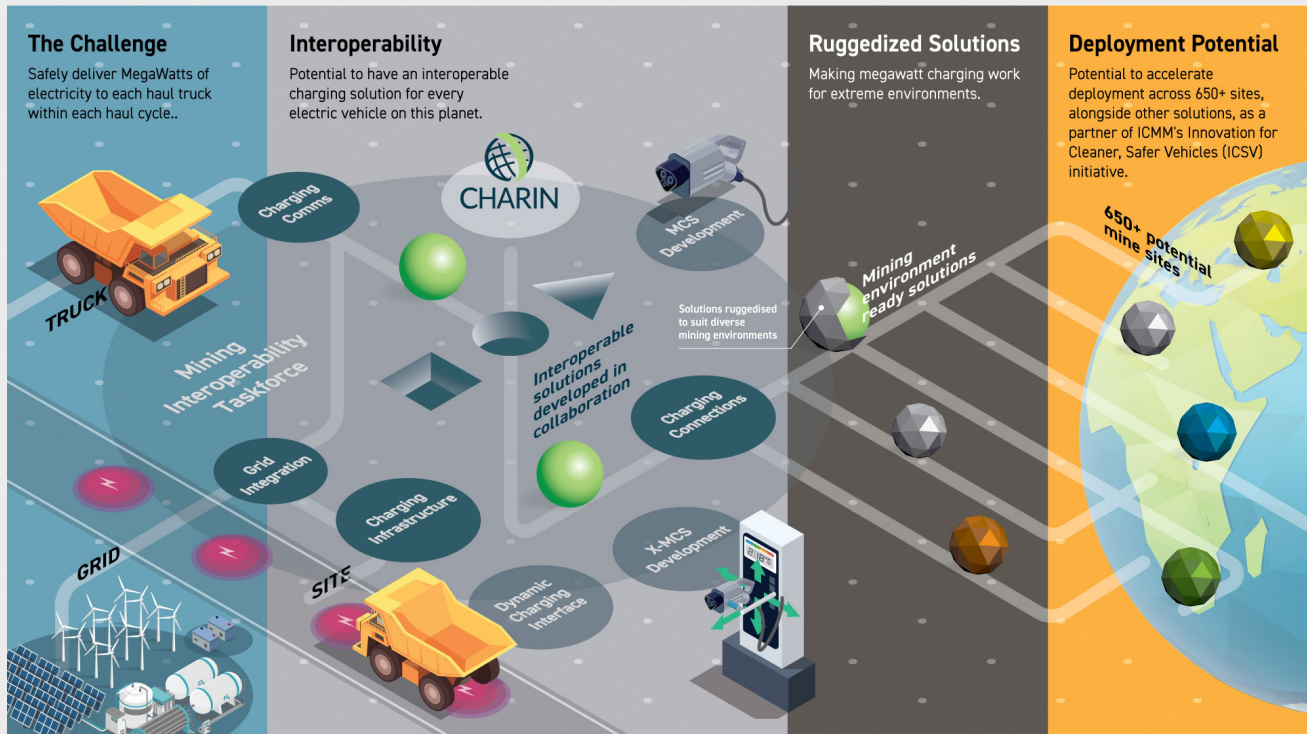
The Challenge

Safely deliver MegaWatts of electricity to each haul truck within each haul cycle..

Interoperability

Potential to have an interoperable charging solution for every electric vehicle on this planet.

Ruggedized Solutions

Making megawatt charging work for extreme environments.

Deployment Potential

Potential to accelerate deployment across 650+ sites, alongside other solutions, as a partner of ICMM's Innovation for Cleaner, Safer Vehicles (ICSV) initiative.

CHARIN

Charging Comms

MCS Development

TRUCK

Mining Interoperability Taskforce

Interoperable solutions developed in collaboration

Solutions ruggedised to suit diverse mining environments

Mining environment ready solutions

650+ potential mine sites

Charging Connections

Grid Integration

Charging Infrastructure

X-MCS Development

GRID

SITE

Dynamic Charging Interface